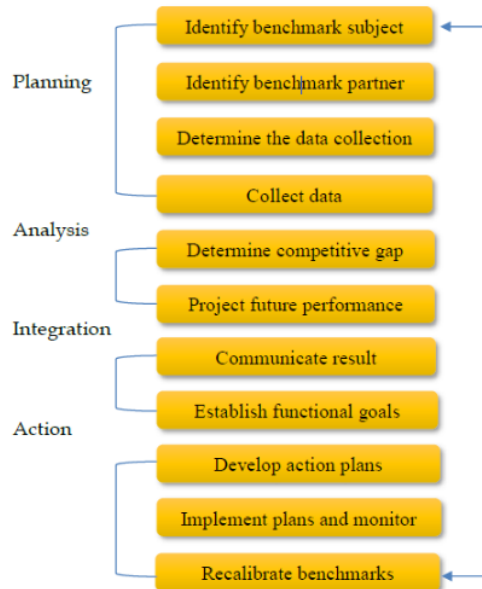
Planning

Identify benchmark subject

Identify benchmark partner

Determine the data collection

Collect data

Analysis

Determine competitive gap

Project future performance

Integration

Communicate result

Establish functional goals

Action

Develop action plans

Implement plans and monitor

Recalibrate benchmarks